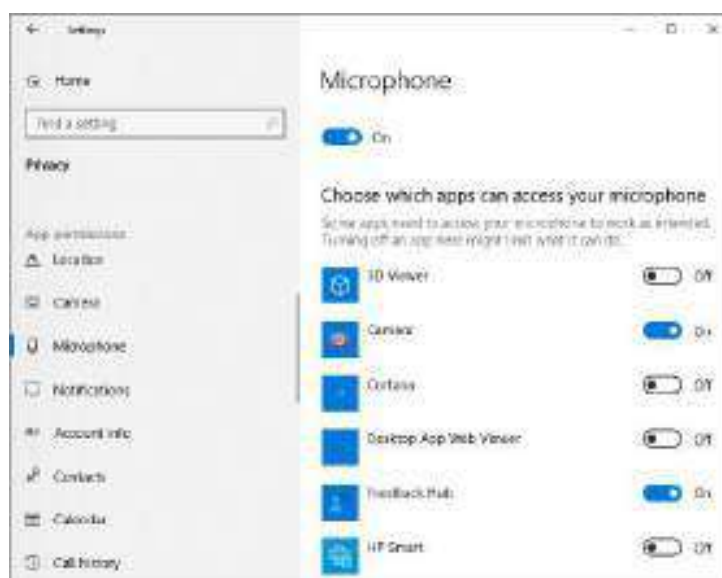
Settings

Home

Find a setting

Privacy

App permissions

Location

Camera

Microphone

Notifications

Account info

Contacts

Calendar

Call history

Microphone

On

Choose which apps can access your microphone

Some apps need to access your microphone to work as intended. Turning off an app here might limit what it can do.

3D Viewer Off

Camera On

Cortana Off

Desktop App Web Viewer Off

Feedback Hub On

HP Smart Off